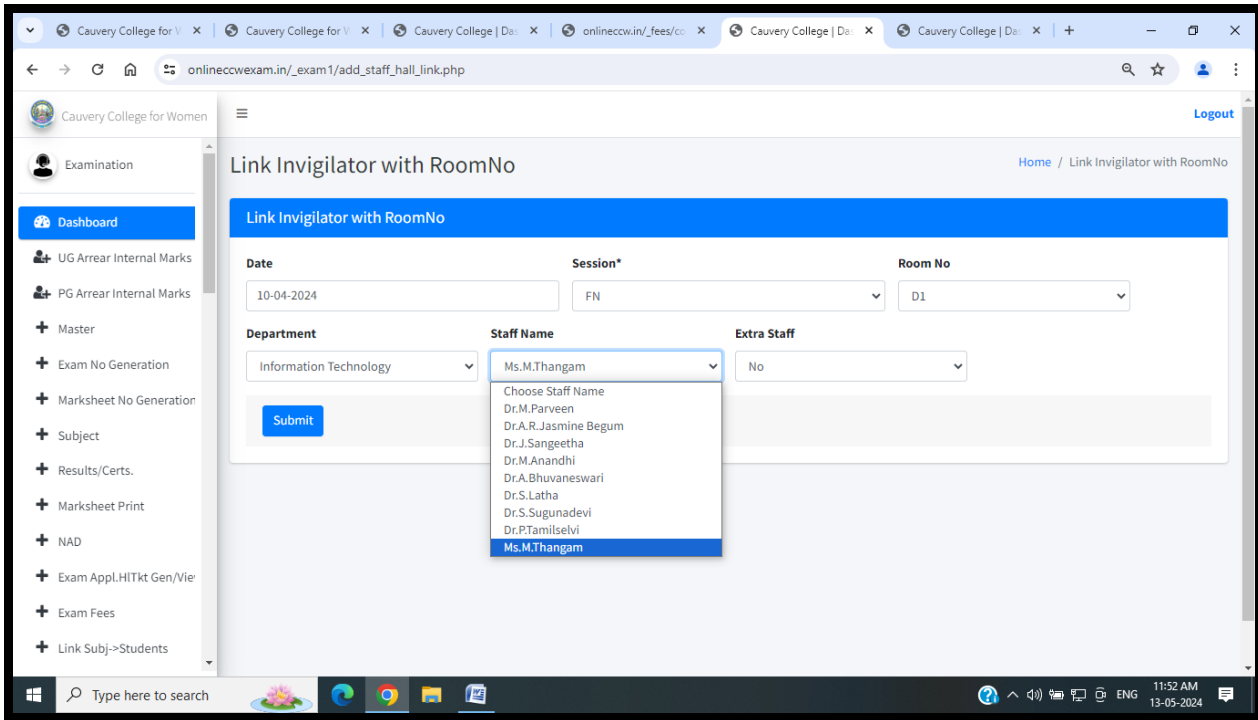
Cauvery College for W ×
Cauvery College for W ×
Cauvery College | Da ×
onlineccw.in/_fees/co ×
Cauvery College | Da ×
Cauvery College | Da ×

onlineccwexam.in/_exam1/add_staff_hall_link.php

Cauvery College for Women

Logout

Examination

Dashboard
UG Arrear Internal Marks
PG Arrear Internal Marks
Master
Exam No Generation
Marksheet No Generation
Subject
Results/Certs.
Marksheet Print
NAD
Exam Appl.HlTkt Gen/Vie
Exam Fees
Link Subj->Students

Link Invigilator with RoomNo

Home / Link Invigilator with RoomNo

Link Invigilator with RoomNo

Date
10-04-2024

Session*
FN

Room No
D1

Department
Information Technology

Staff Name
Ms.M.Thangam

Extra Staff
No

Choose Staff Name
Dr.M.Parveen
Dr.A.R.Jasmine Begum
Dr.J.Sangeetha
Dr.M.Anandhi
Dr.A.Bhuvaneswari
Dr.S.Latha
Dr.S.Sugunadevi
Dr.P.Tamilselvi
Ms.M.Thangam

Submit

Type here to search

ENG
11:52 AM
13-05-2024